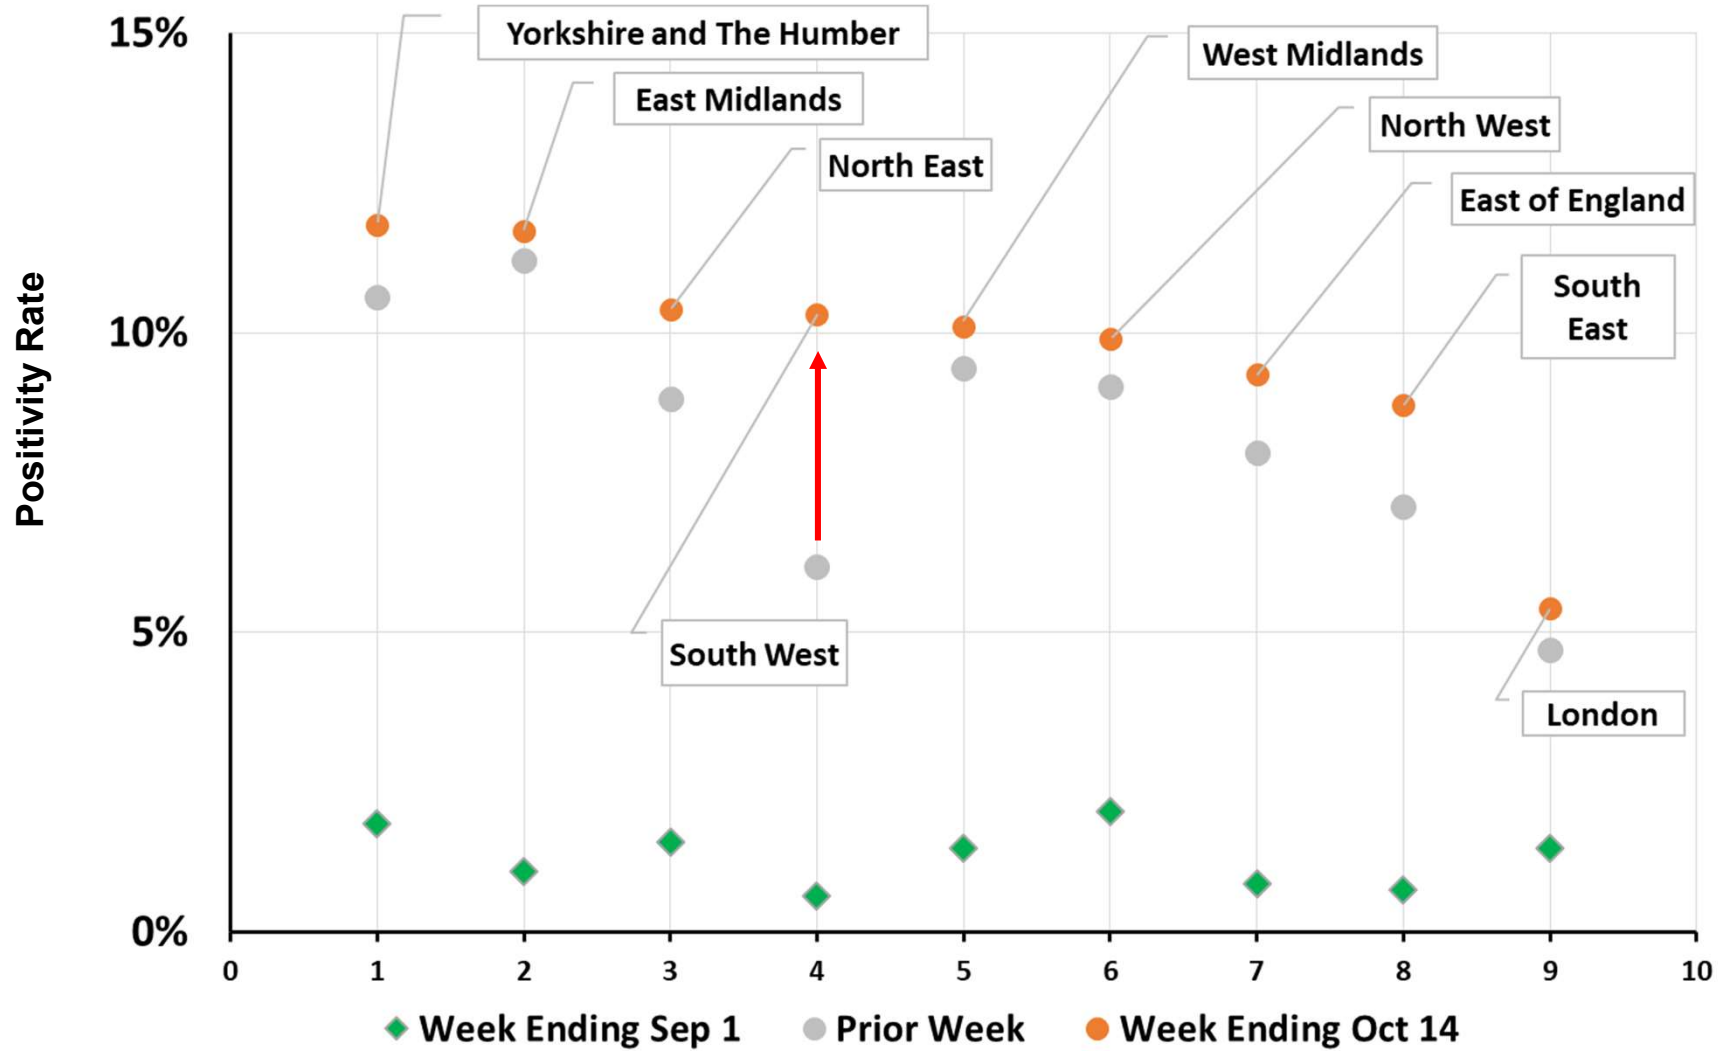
15%
10%
5%
0%
Positivity Rate

Yorkshire and The Humber
East Midlands
North East
West Midlands
North West
East of England
South East
South West
London

0
1
2
3
4
5
6
7
8
9
10

Week Ending Sep 1
Prior Week
Week Ending Oct 14